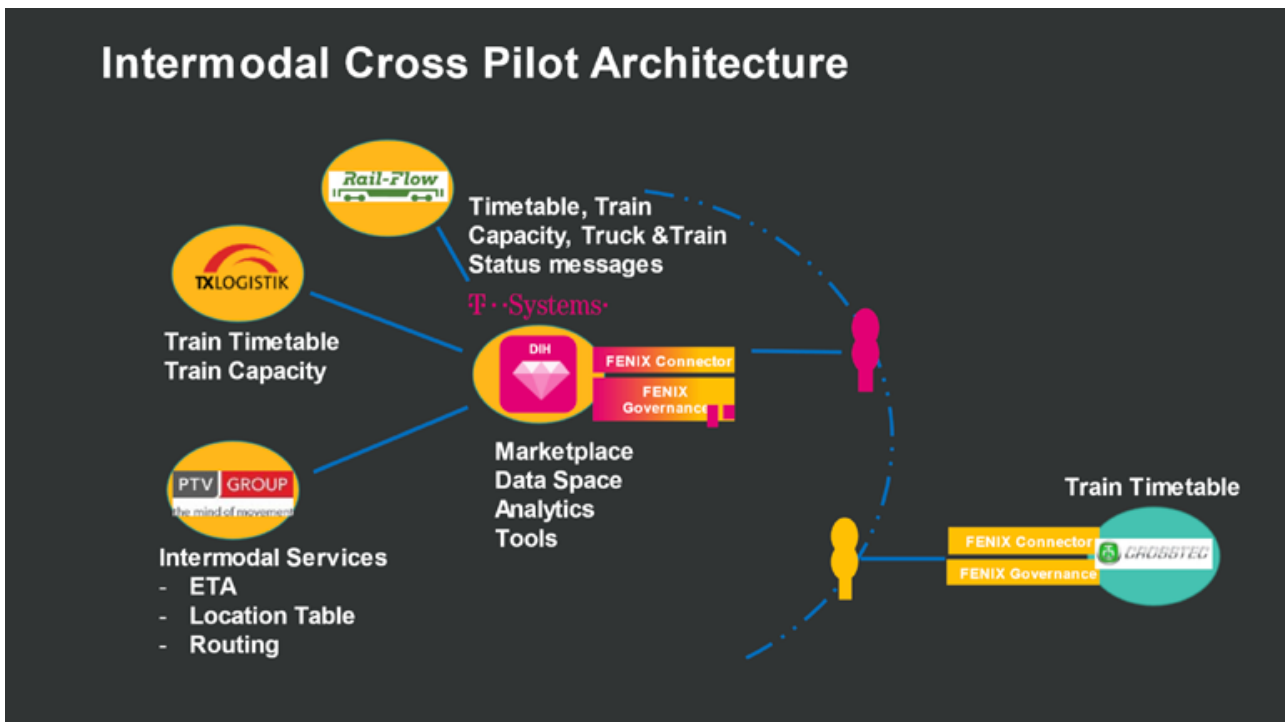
Intermodal Cross Pilot Architecture

Rail-Flow

Timetable, Train Capacity, Truck &Train Status messages

TXLOGISTIK

Train Timetable
Train Capacity

T··Systems·

DIH

FENIX Connector

FENIX Governance

PTV GROUP
the mind of movement

Intermodal Services
- ETA
- Location Table
- Routing

Marketplace
Data Space
Analytics
Tools

Train Timetable

FENIX Connector

FENIX Governance

CROSSTEC